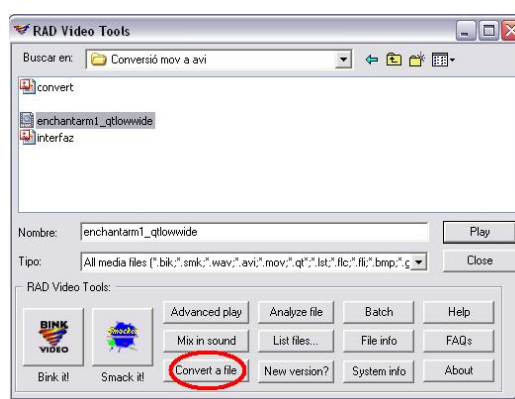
RAD Video Tools

Buscar en: Conversió mov a avi

convert

enchantarm1_qtlowwide

interfaz

Nombre: enchantarm1_qtlowwide

Play

Tipo: All media files (*.bik;*.smk;*.wav;*.avi;*.mov;*.qt;*.lst;*.flc;*.fli;*.bmp;*.g

Close

RAD Video Tools:

BINK VIDEO

Smacker

Bink it!

Smack it!

Advanced play

Analyze file

Batch

Help

Mix in sound

List files...

File info

FAQs

Convert a file

New version?

System info

About